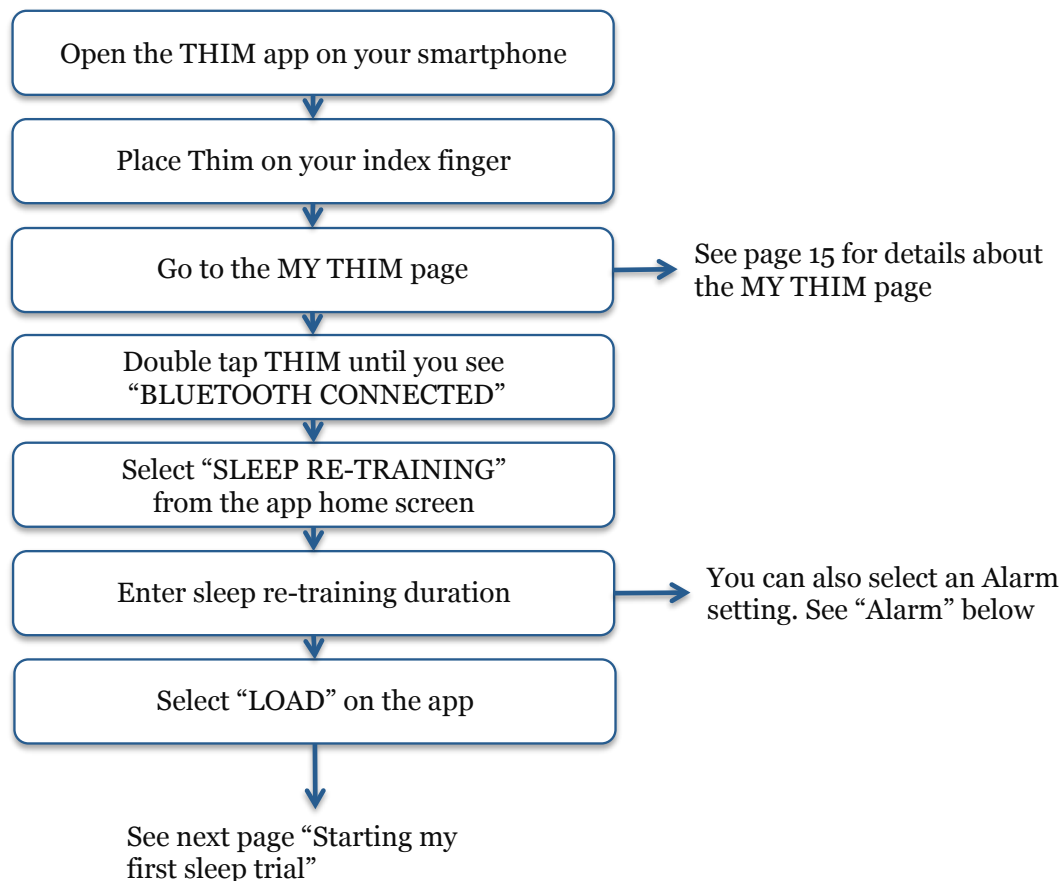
Open the THIM app on your smartphone

Place Thim on your index finger

Go to the MY THIM page

See page 15 for details about the MY THIM page

Double tap THIM until you see “BLUETOOTH CONNECTED”

Select “SLEEP RE-TRAINING” from the app home screen

Enter sleep re-training duration

You can also select an Alarm setting. See “Alarm” below

Select “LOAD” on the app

See next page “Starting my first sleep trial”